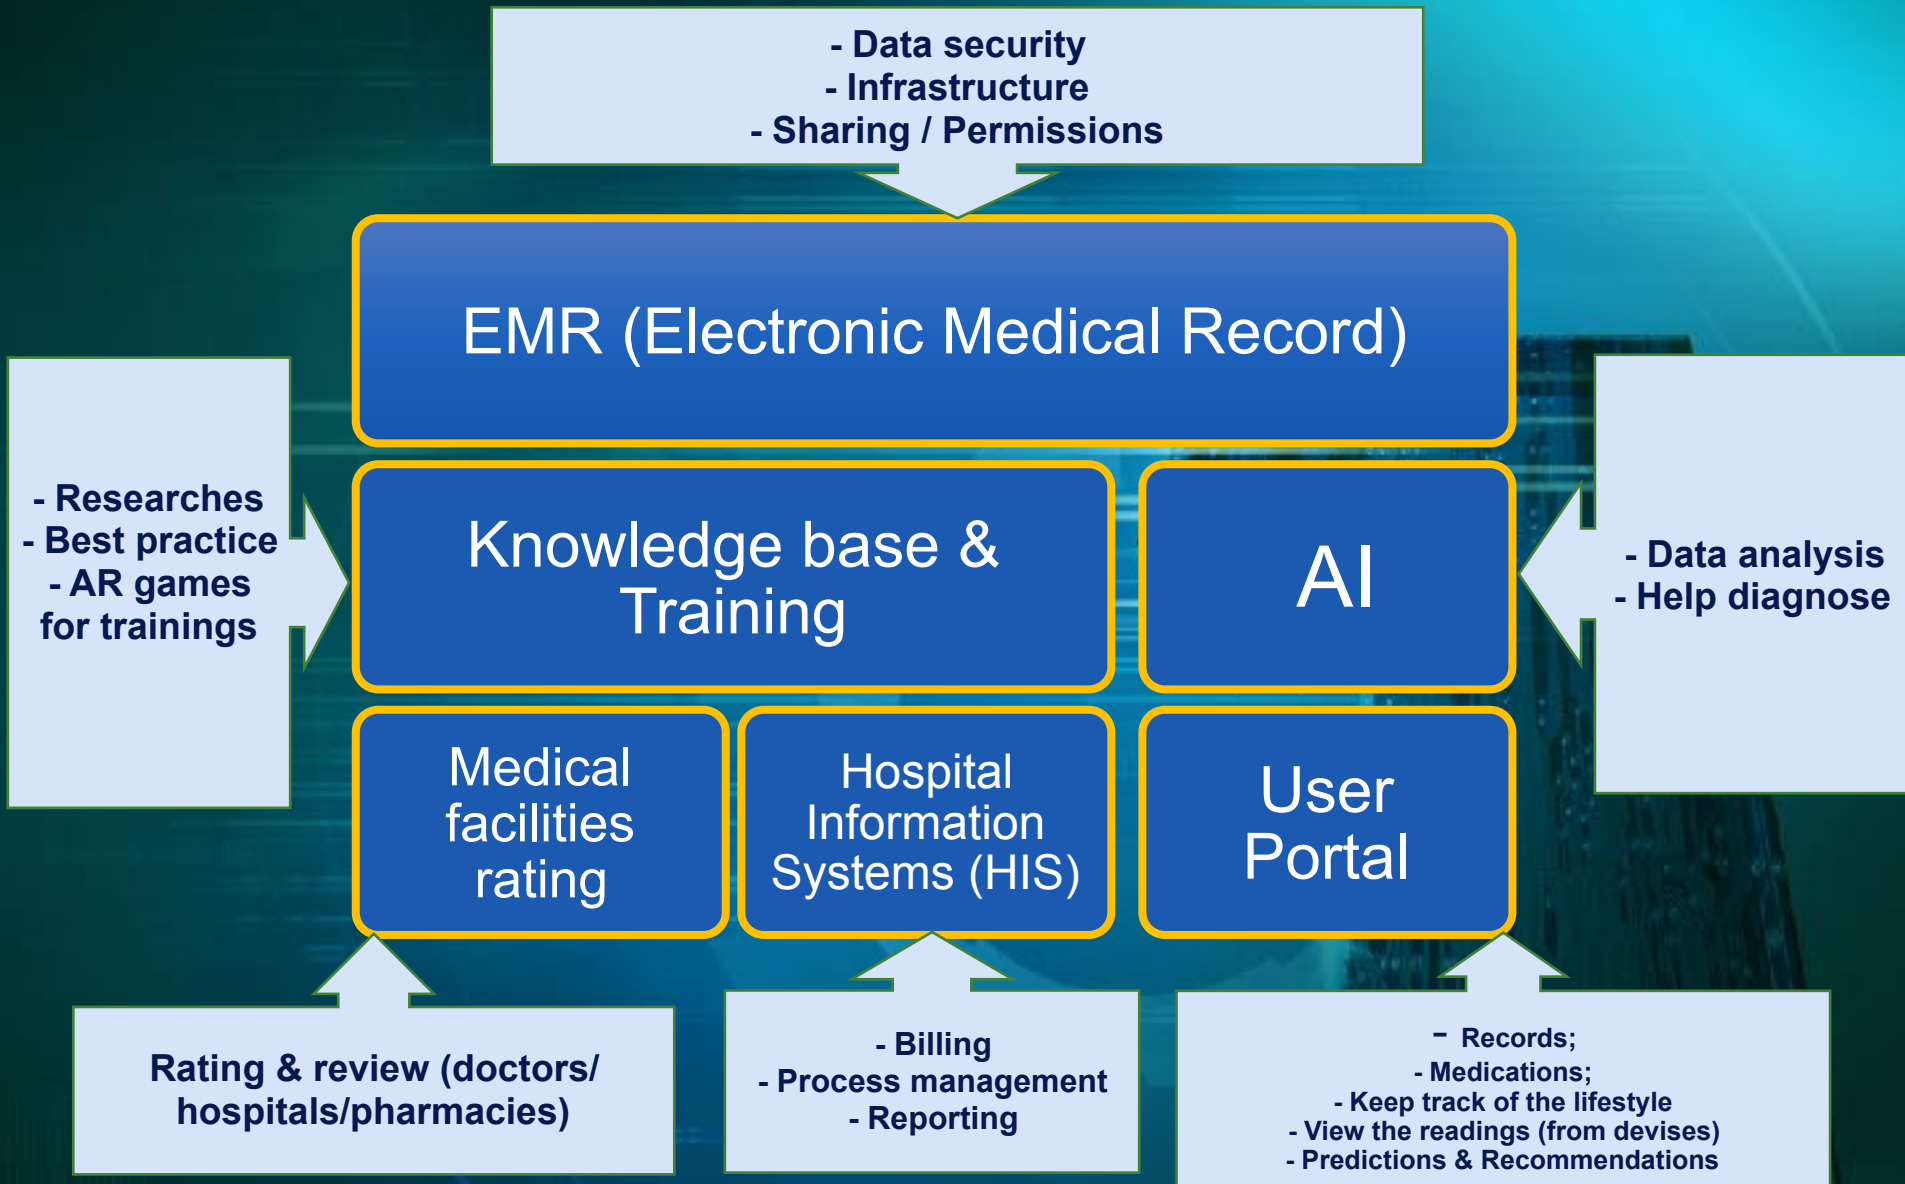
- Data security
- Infrastructure
- Sharing / Permissions

EMR (Electronic Medical Record)

- Researches
- Best practice
- AR games for trainings

Knowledge base & Training

AI

- Data analysis
- Help diagnose

Medical facilities rating

Hospital Information Systems (HIS)

User Portal

Rating & review (doctors/ hospitals/pharmacies)

- Billing
- Process management
- Reporting

- Records;
- Medications;
- Keep track of the lifestyle
- View the readings (from devises)
- Predictions & Recommendations